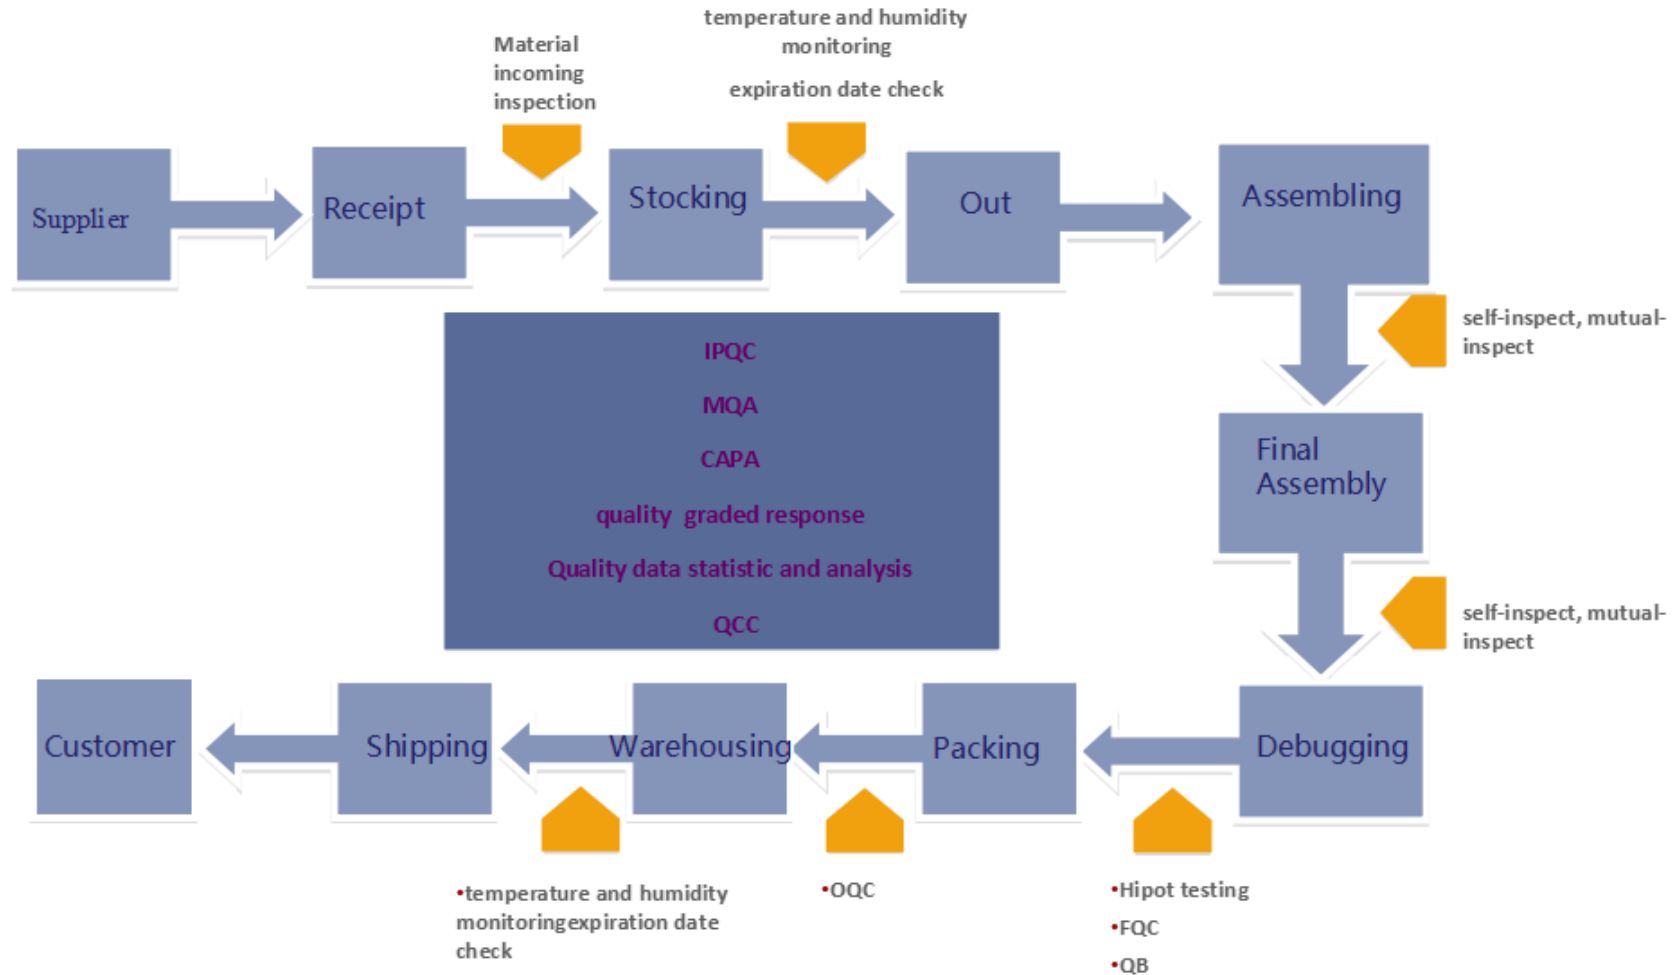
temperature and humidity monitoring

expiration date check

Material incoming inspection

Supplier

Receipt

Stocking

Out

Assembling

self-inspect, mutual-inspect

IPQC

MQA

CAPA

quality graded response

Quality data statistic and analysis

QCC

Final Assembly

self-inspect, mutual-inspect

Customer

Shipping

Warehousing

Packing

Debugging

•temperature and humidity monitoringexpiration date check

•OQC

•Hipot testing

•FQC

•QB